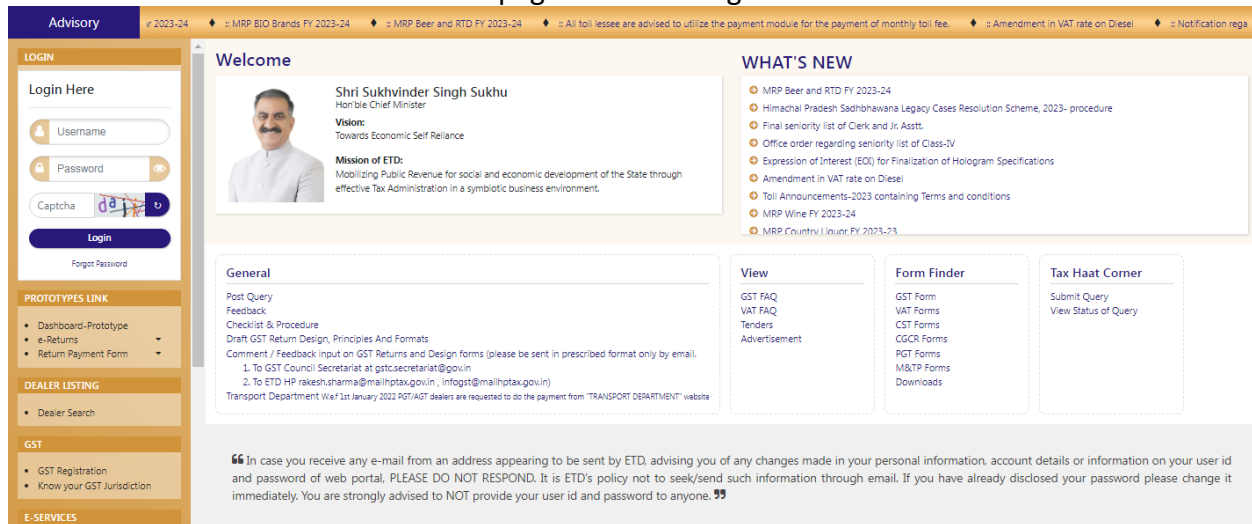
Advisory

r 2023-24 ♦ :: MRP BIO Brands FY 2023-24 ♦ :: MRP Beer and RTD FY 2023-24 ♦ :: All toll lessee are advised to utilize the payment module for the payment of monthly toll fee. ♦ :: Amendment in VAT rate on Diesel ♦ :: Notification rega

LOGIN

Login Here

Username

Password

Captcha

Login

Forgot Password

PROTOTYPES LINK

- Dashboard-Prototype
- e-Returns
- Return Payment Form

DEALER LISTING

- Dealer Search

GST

- GST Registration
- Know your GST Jurisdiction

E-SERVICES

Welcome

Shri Sukhvinder Singh Sukhu
Hon'ble Chief Minister

Vision:
Towards Economic Self Reliance

Mission of ETD:
Mobilizing Public Revenue for social and economic development of the State through effective Tax Administration in a symbiotic business environment.

WHAT'S NEW

MRP Beer and RTD FY 2023-24
Himachal Pradesh Sadhbhawana Legacy Cases Resolution Scheme, 2023- procedure
Final seniority list of Clerk and Jr. Asstt.
Office order regarding seniority list of Class-IV
Expression of Interest (EOI) for Finalization of Hologram Specifications
Amendment in VAT rate on Diesel
Toll Announcements-2023 containing Terms and conditions
MRP Wine FY 2023-24
MRP Country Liquor FY 2023-23

General

Post Query
Feedback
Checklist & Procedure
Draft GST Return Design, Principles And Formats
Comment / Feedback input on GST Returns and Design forms (please be sent in prescribed format only by email.
1. To GST Council Secretariat at gstc.secretariat@gov.in
2. To ETD HP rakesh.sharma@mailhptax.gov.in , infogst@mailhptax.gov.in)
Transport Department W.e.f 1st January 2022 PGT/AGT dealers are requested to do the payment from "TRANSPORT DEPARTMENT" website

View

GST FAQ
VAT FAQ
Tenders
Advertisement

Form Finder

GST Form
VAT Forms
CST Forms
CGCR Forms
PGT Forms
M&TP Forms
Downloads

Tax Haat Corner

Submit Query
View Status of Query

In case you receive any e-mail from an address appearing to be sent by ETD, advising you of any changes made in your personal information, account details or information on your user id and password of web portal, PLEASE DO NOT RESPOND. It is ETD's policy not to seek/send such information through email. If you have already disclosed your password please change it immediately. You are strongly advised to NOT provide your user id and password to anyone.